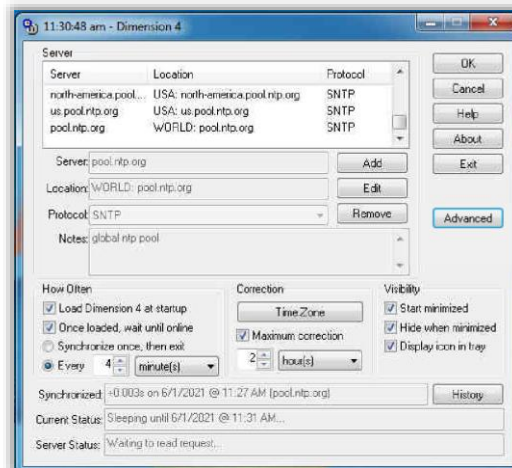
11:30:48 am - Dimension 4

Server

| Server | Location | Protocol |
|---|---|---|
| north-america.pool... | USA: north-america.pool.ntp.org | SNTP |
| us.pool.ntp.org | USA: us.pool.ntp.org | SNTP |
| pool.ntp.org | WORLD: pool.ntp.org | SNTP |

OK
Cancel
Help
About
Exit

Server: pool.ntp.org
Add
Location: WORLD: pool.ntp.org
Edit
Protocol: SNTP
Remove
Advanced
Notes: global ntp pool

How Often
Load Dimension 4 at startup
Once loaded, wait until online
Synchronize once, then exit
Every 4 minute(s)

Correction
Time Zone
Maximum correction
2 hour(s)

Visibility
Start minimized
Hide when minimized
Display icon in tray

Synchronized: +0.003s on 6/1/2021 @ 11:27 AM (pool.ntp.org)
History
Current Status: Sleeping until 6/1/2021 @ 11:31 AM...
Server Status: Waiting to read request...